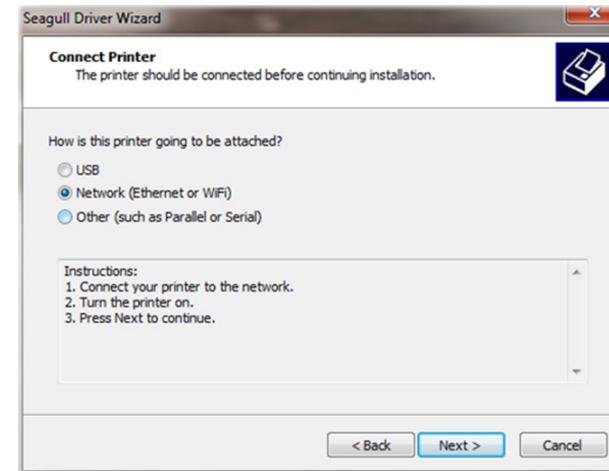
Seagull Driver Wizard

Connect Printer
The printer should be connected before continuing installation.

How is this printer going to be attached?

USB
Network (Ethernet or WiFi)
Other (such as Parallel or Serial)

Instructions:
1. Connect your printer to the network.
2. Turn the printer on.
3. Press Next to continue.

< Back
Next >
Cancel